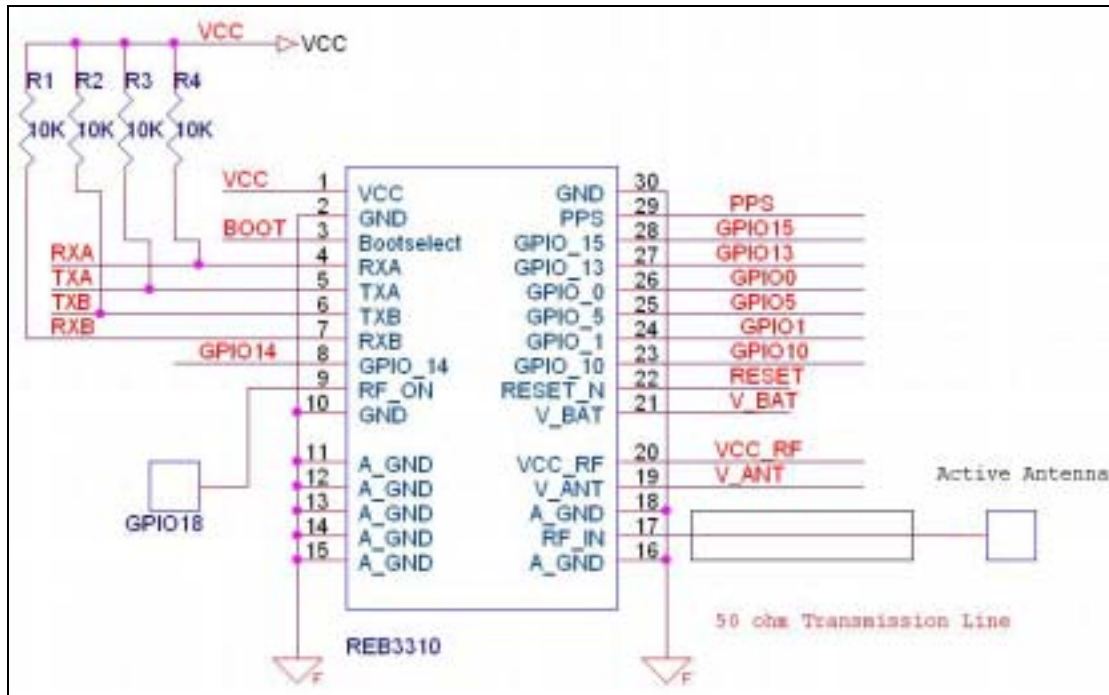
VCC
VCC
R1 R2 R3 R4
10K 10K 10K 10K

VCC
BOOT
RXA
TXA
TXB
RXB
GPIO14

| | | | |
|---|---|---|---|
| 1 | VCC | GND | 30 |
| 2 | GND | PPS | 29 |
| 3 | Bootselect | GPIO_15 | 28 |
| 4 | RXA | GPIO_13 | 27 |
| 5 | TXA | GPIO_0 | 26 |
| 6 | TXB | GPIO_5 | 25 |
| 7 | RXB | GPIO_1 | 24 |
| 8 | GPIO_14 | GPIO_10 | 23 |
| 9 | RF_ON | RESET_N | 22 |
| 10 | GND | V_BAT | 21 |
| 11 | A_GND | VCC_RF | 20 |
| 12 | A_GND | V_ANT | 19 |
| 13 | A_GND | A_GND | 18 |
| 14 | A_GND | RF_IN | 17 |
| 15 | A_GND | A_GND | 16 |

PPS
GPIO15
GPIO13
GPIO0
GPIO5
GPIO1
GPIO10
RESET
V_BAT
VCC_RF
V_ANT

Active Antenna

GPIO18

REB3310

50 ohm Transmission Line

F
F